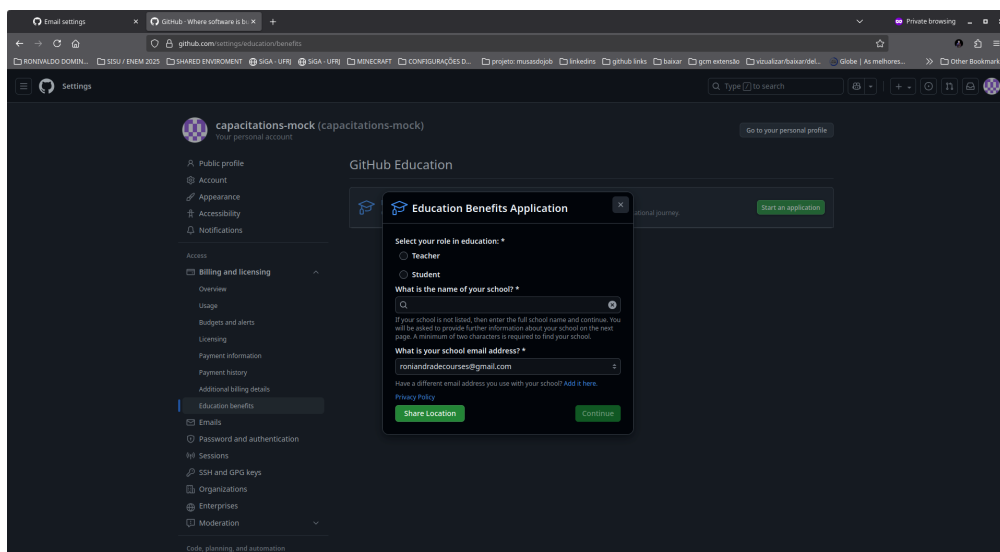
Email settings ×
GitHub - Where software is b ×
+
Private browsing
github.com/settings/education/benefits
RONIVALDO DOMIN... SISU / ENEM 2025 SHARED ENVIROMENT SIGA - UFRJ SIGA - UFRJ MINECRAFT CONFIGURAÇÕES D... projeto: musasdojob linkedins github links baixar gcm extensão vizualizar/baixar/del... Globe | As melhores... Other Bookmarks

Settings
Type / to search

capacitations-mock (capacitations-mock)
Your personal account
Go to your personal profile

Public profile
Account
Appearance
Accessibility
Notifications

Access
Billing and licensing
Overview
Usage
Budgets and alerts
Licensing
Payment information
Payment history
Additional billing details
Education benefits
Emails
Password and authentication
Sessions
SSH and GPG keys
Organizations
Enterprises
Moderation

Code, planning, and automation

GitHub Education
ational journey.
Start an application

Education Benefits Application
Select your role in education: *
Teacher
Student
What is the name of your school? *
If your school is not listed, then enter the full school name and continue. You will be asked to provide further information about your school on the next page. A minimum of two characters is required to find your school.
What is your school email address? *
roniandradecourses@gmail.com
Have a different email address you use with your school? Add it here.
Privacy Policy
Share Location
Continue